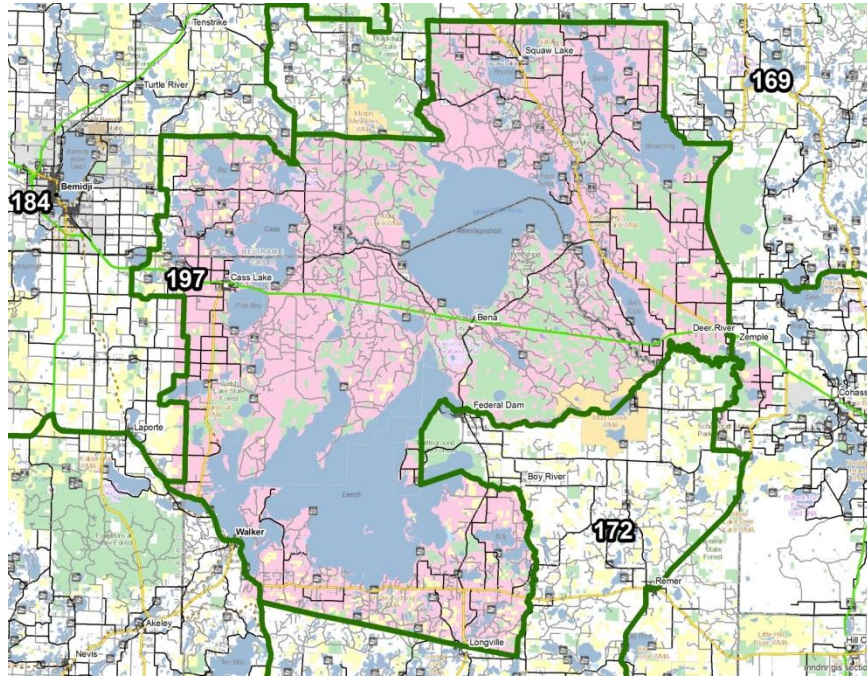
Tenstrike
Turtle River
Squaw Lake
169
184
Bemidji
Cass
Winnibigoshish
197
Cass Lake
Pike Bay
Bena
Deer River
Zemple
Cohass
Laporte
Federal Dam
Leech
Boy River
172
Walker
Remer
Longville
Akeley
Nevis
Hill C
mndnr.gis.section